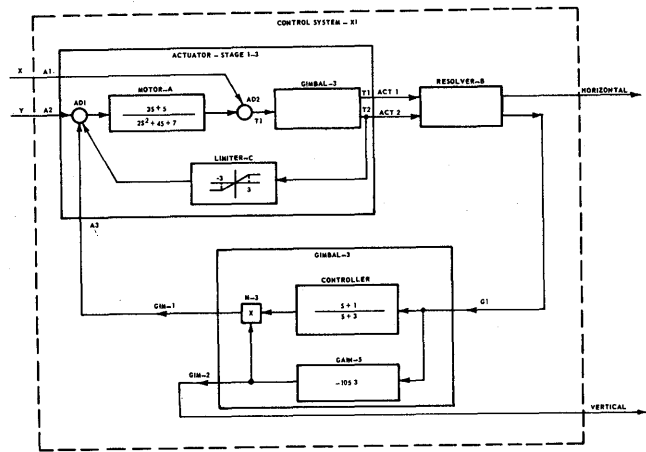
CONTROL SYSTEM – X1

ACTUATOR – STAGE 1–3

X
A1
Y
A2
AD1
MOTOR–A
$\frac{3S+5}{2S^2+4S+7}$
AD2
T1
GIMBAL–3
T1
T2
ACT 1
ACT 2
RESOLVER–B
HORIZONTAL

LIMITER–C
-3
3

A3

GIMBAL–3
CONTROLLER
$\frac{S+1}{S+3}$
M–3
X
G1
GIM–1
GAIN–5
-10S 3
GIM–2
VERTICAL